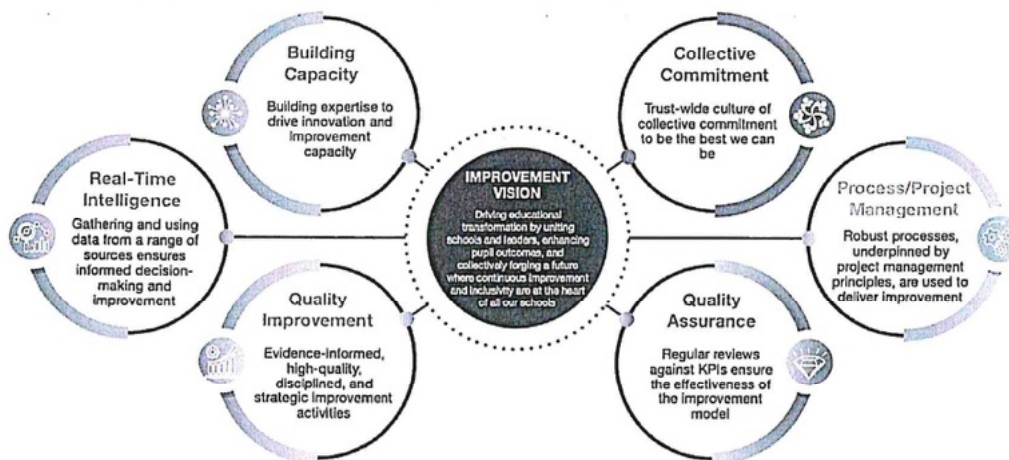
IMPROVEMENT VISION

Driving educational transformation by uniting schools and leaders, enhancing pupil outcomes, and collectively forging a future where continuous improvement and inclusivity are at the heart of all our schools

Building Capacity

Building expertise to drive innovation and improvement capacity

Collective Commitment

Trust-wide culture of collective commitment to be the best we can be

Real-Time Intelligence

Gathering and using data from a range of sources ensures informed decision-making and improvement

Process/Project Management

Robust processes, underpinned by project management principles, are used to deliver improvement

Quality Improvement

Evidence-informed, high-quality, disciplined, and strategic improvement activities

Quality Assurance

Regular reviews against KPIs ensure the effectiveness of the improvement model